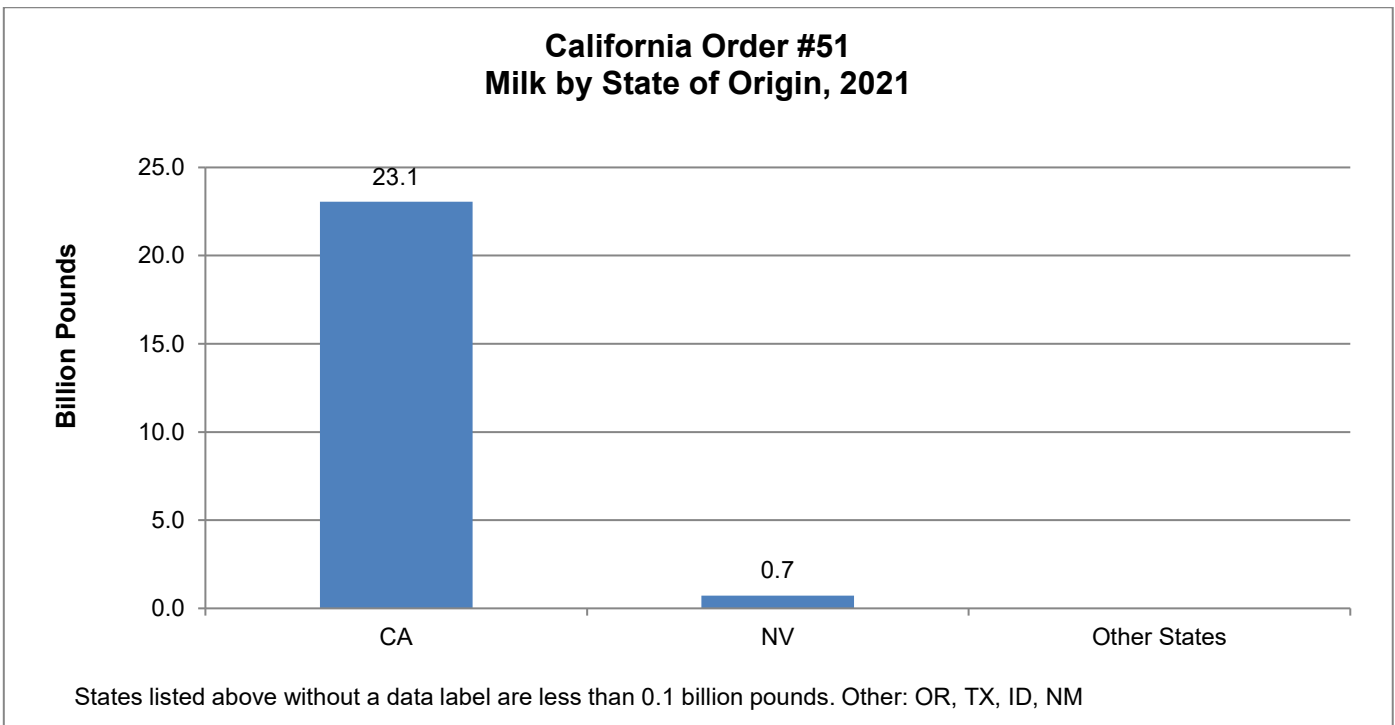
California Order #51
Milk by State of Origin, 2021

Billion Pounds

25.0
20.0
15.0
10.0
5.0
0.0

23.1
0.7

CA
NV
Other States

States listed above without a data label are less than 0.1 billion pounds. Other: OR, TX, ID, NM